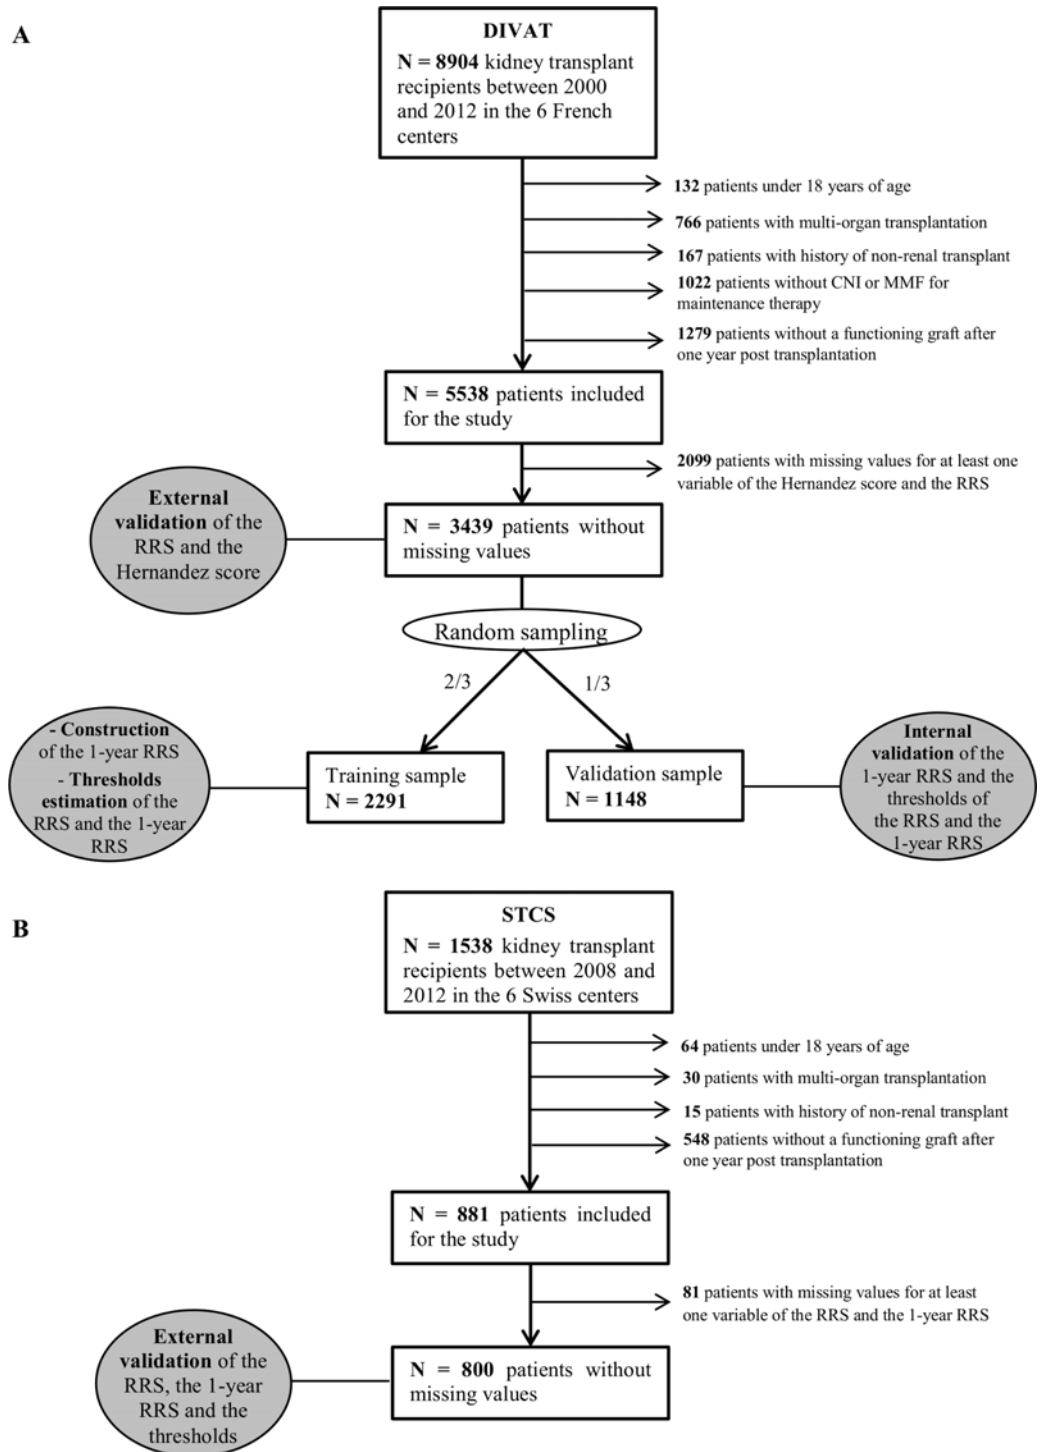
A

DIVAT
N = 8904 kidney transplant recipients between 2000 and 2012 in the 6 French centers

132 patients under 18 years of age

766 patients with multi-organ transplantation

167 patients with history of non-renal transplant

1022 patients without CNI or MMF for maintenance therapy

1279 patients without a functioning graft after one year post transplantation

N = 5538 patients included for the study

2099 patients with missing values for at least one variable of the Hernandez score and the RRS

External validation of the RRS and the Hernandez score

N = 3439 patients without missing values

Random sampling

2/3

1/3

- Construction of the 1-year RRS
- Thresholds estimation of the RRS and the 1-year RRS

Training sample
N = 2291

Validation sample
N = 1148

Internal validation of the 1-year RRS and the thresholds of the RRS and the 1-year RRS

B

STCS
N = 1538 kidney transplant recipients between 2008 and 2012 in the 6 Swiss centers

64 patients under 18 years of age

30 patients with multi-organ transplantation

15 patients with history of non-renal transplant

548 patients without a functioning graft after one year post transplantation

N = 881 patients included for the study

81 patients with missing values for at least one variable of the RRS and the 1-year RRS

External validation of the RRS, the 1-year RRS and the thresholds

N = 800 patients without missing values